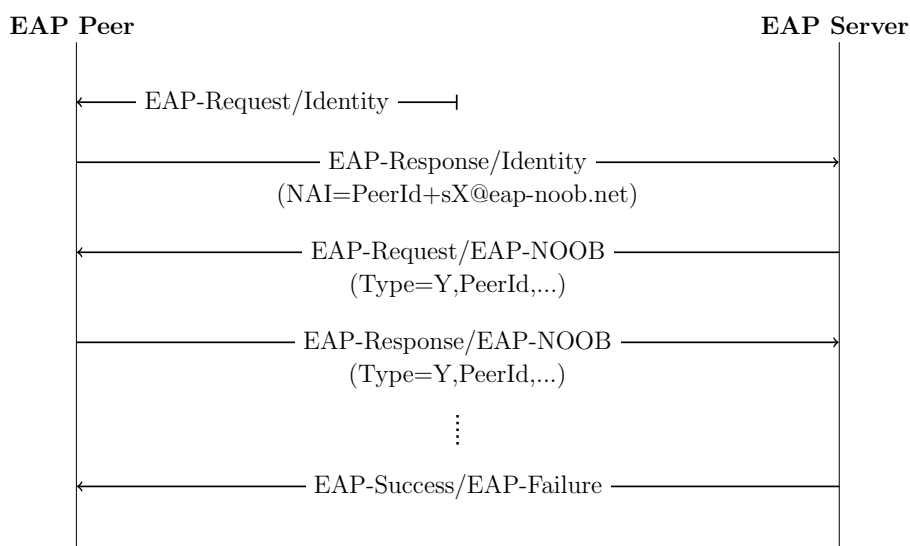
EAP Peer

EAP Server

EAP-Request/Identity

EAP-Response/Identity
(NAI=PeerId+sX@eap-noob.net)

EAP-Request/EAP-NOOB
(Type=Y,PeerId,...)

EAP-Response/EAP-NOOB
(Type=Y,PeerId,...)

⋮

EAP-Success/EAP-Failure